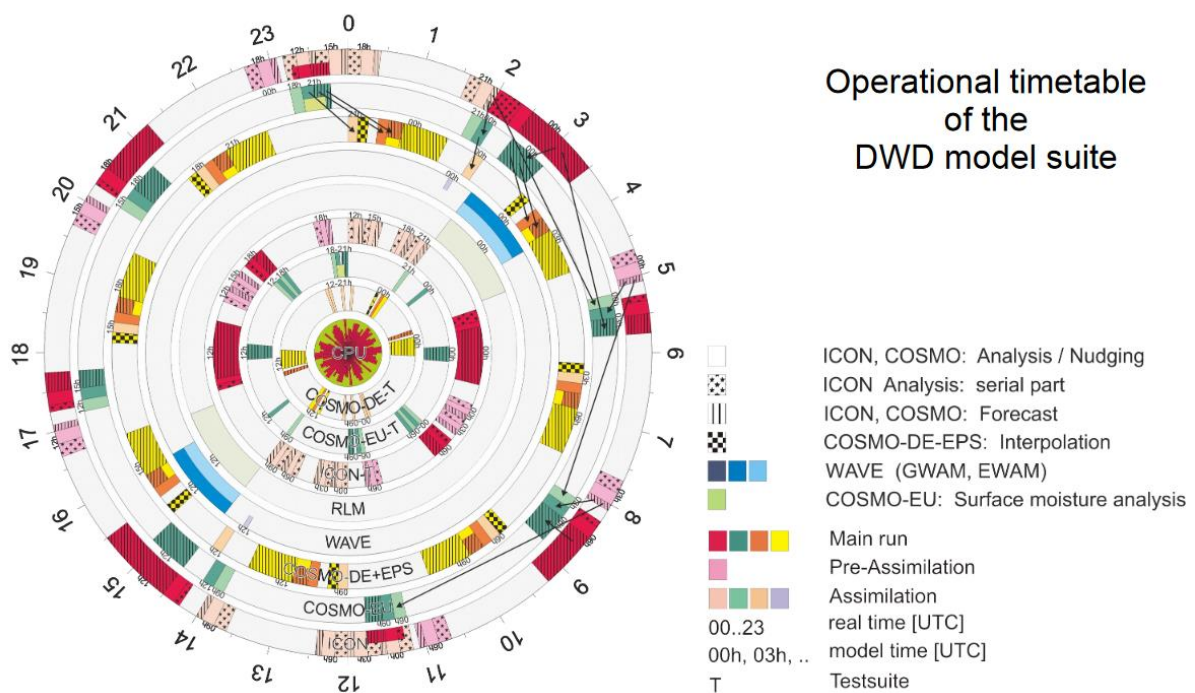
Operational timetable of the DWD model suite

0
1
2
3
4
5
6
7
8
9
10
11
12
13
14
15
16
17
18
19
20
21
22
23

CPU
COSMO-DE-T
COSMO-EU-T
ICON-T
RLM
WAVE
COSMO-DE+EPS
COSMO-EU
ICON

ICON, COSMO: Analysis / Nudging
ICON Analysis: serial part
ICON, COSMO: Forecast
COSMO-DE-EPS: Interpolation
WAVE (GWAM, EWAM)
COSMO-EU: Surface moisture analysis
Main run
Pre-Assimilation
Assimilation
00..23 real time [UTC]
00h, 03h, .. model time [UTC]
T Testsuite